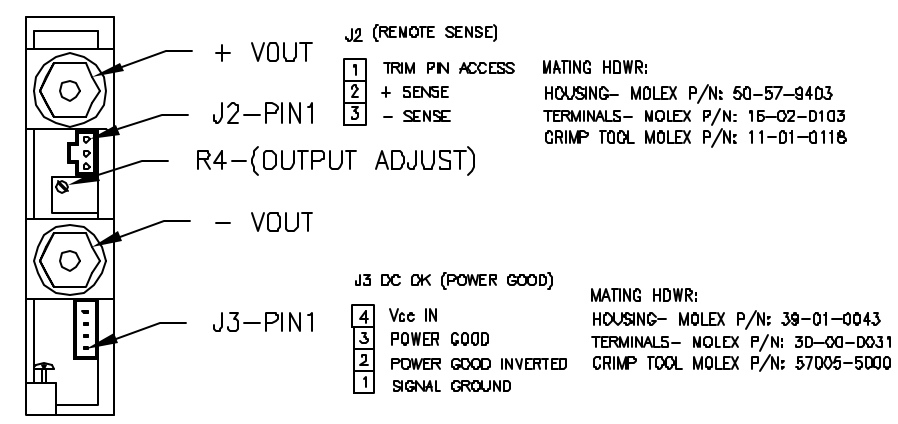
+ VOUT

J2-PIN1

R4-(OUTPUT ADJUST)

- VOUT

J3-PIN1

J2 (REMOTE SENSE)

1 TRIM PIN ACCESS
2 + SENSE
3 - SENSE

MATING HDWR:
HOUSING- MOLEX P/N: 50-57-9403
TERMINALS- MOLEX P/N: 16-02-0103
CRIMP TOOL MOLEX P/N: 11-01-0118

J3 DC OK (POWER GOOD)

4 Vcc IN
3 POWER GOOD
2 POWER GOOD INVERTED
1 SIGNAL GROUND

MATING HDWR:
HOUSING- MOLEX P/N: 39-01-0043
TERMINALS- MOLEX P/N: 30-00-0031
CRIMP TOOL MOLEX P/N: 57005-5000